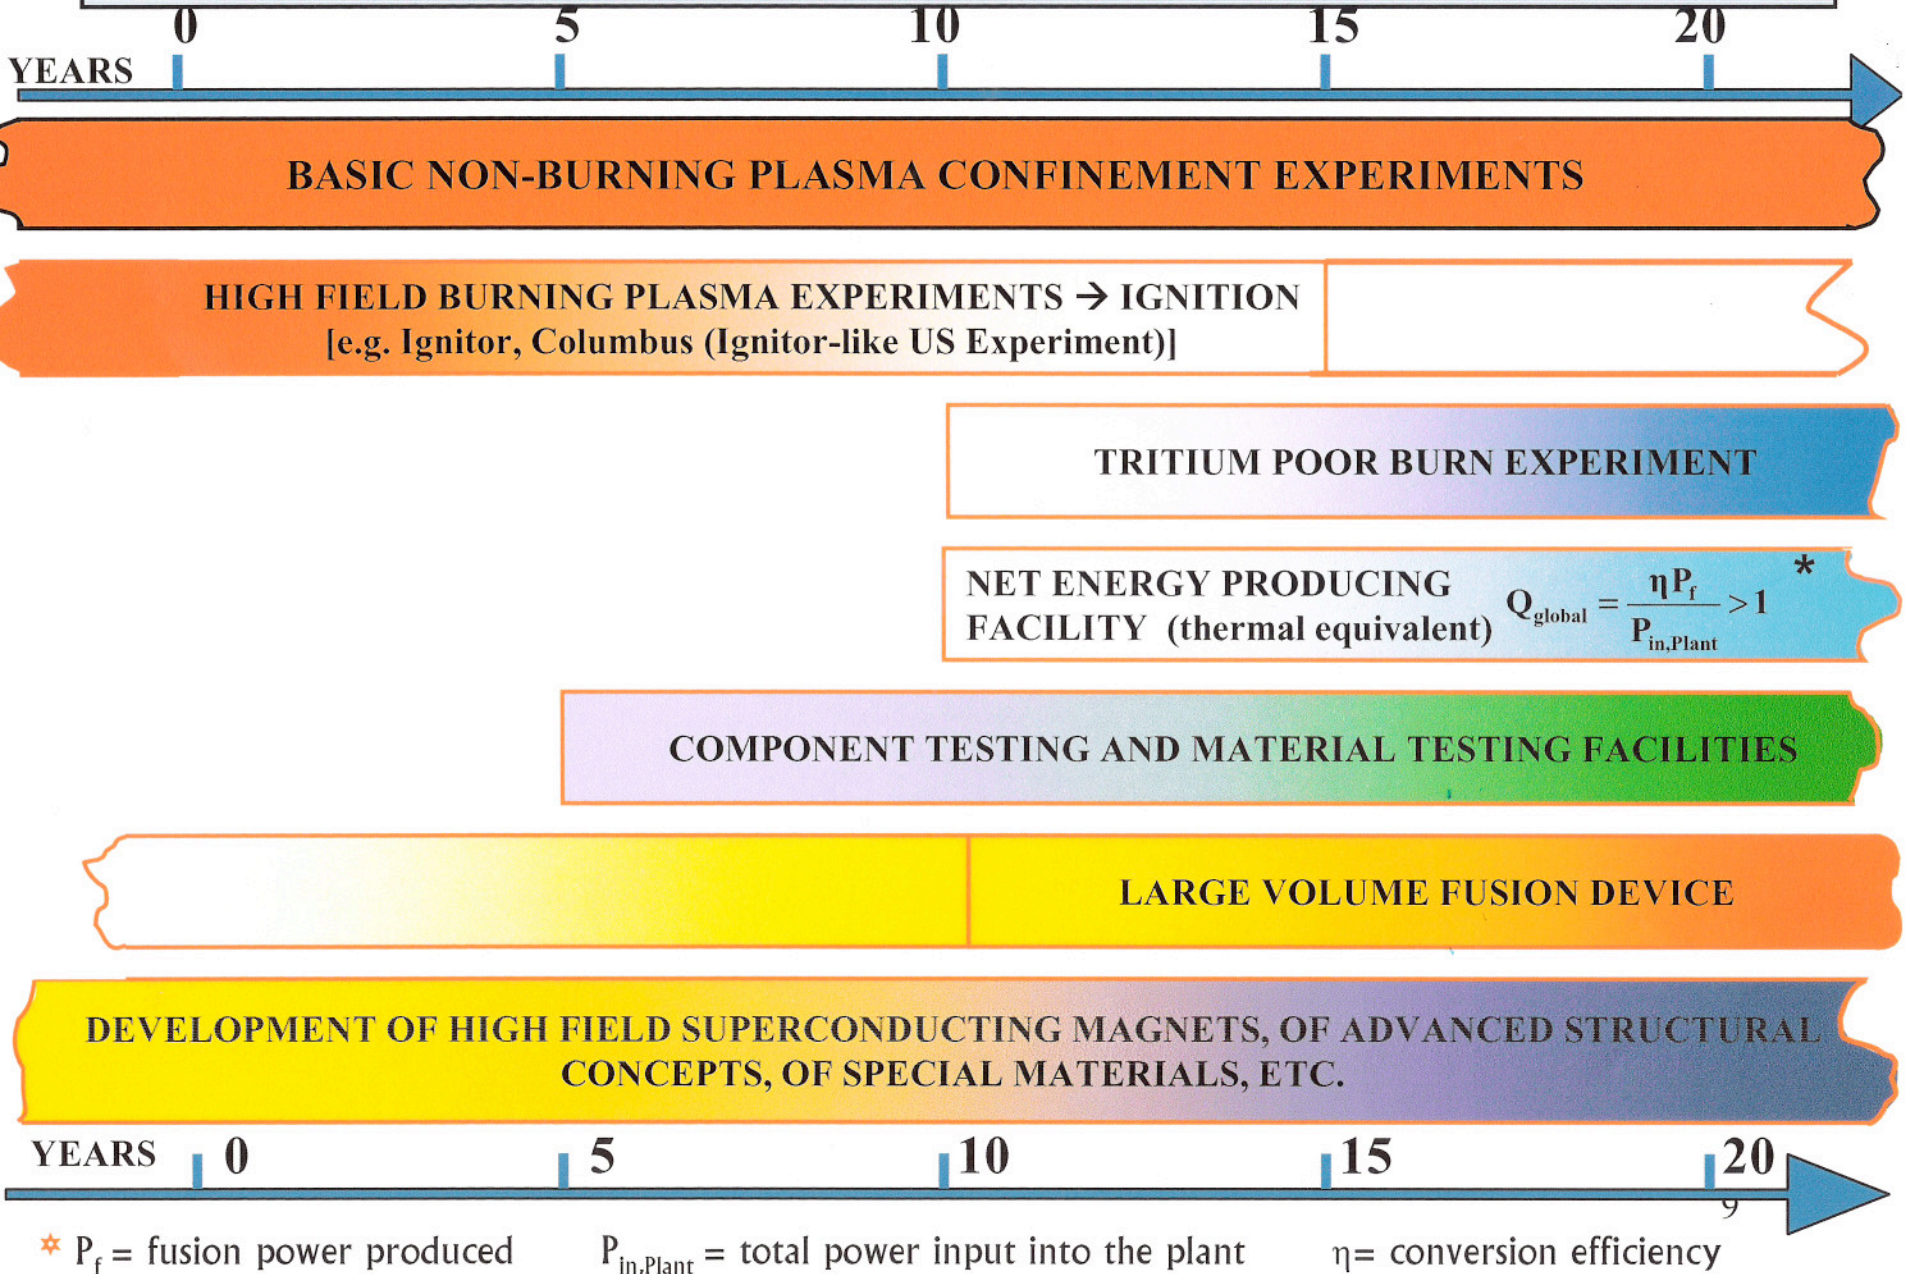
0 5 10 15 20
YEARS

BASIC NON-BURNING PLASMA CONFINEMENT EXPERIMENTS

HIGH FIELD BURNING PLASMA EXPERIMENTS → IGNITION
[e.g. Ignitor, Columbus (Ignitor-like US Experiment)]

TRITIUM POOR BURN EXPERIMENT

NET ENERGY PRODUCING FACILITY (thermal equivalent) $Q_{global} = \frac{\eta P_f}{P_{in,Plant}} > 1$ *

COMPONENT TESTING AND MATERIAL TESTING FACILITIES

LARGE VOLUME FUSION DEVICE

DEVELOPMENT OF HIGH FIELD SUPERCONDUCTING MAGNETS, OF ADVANCED STRUCTURAL CONCEPTS, OF SPECIAL MATERIALS, ETC.

YEARS 0 5 10 15 20

9

* $P_f$ = fusion power produced $P_{in,Plant}$ = total power input into the plant $\eta$= conversion efficiency